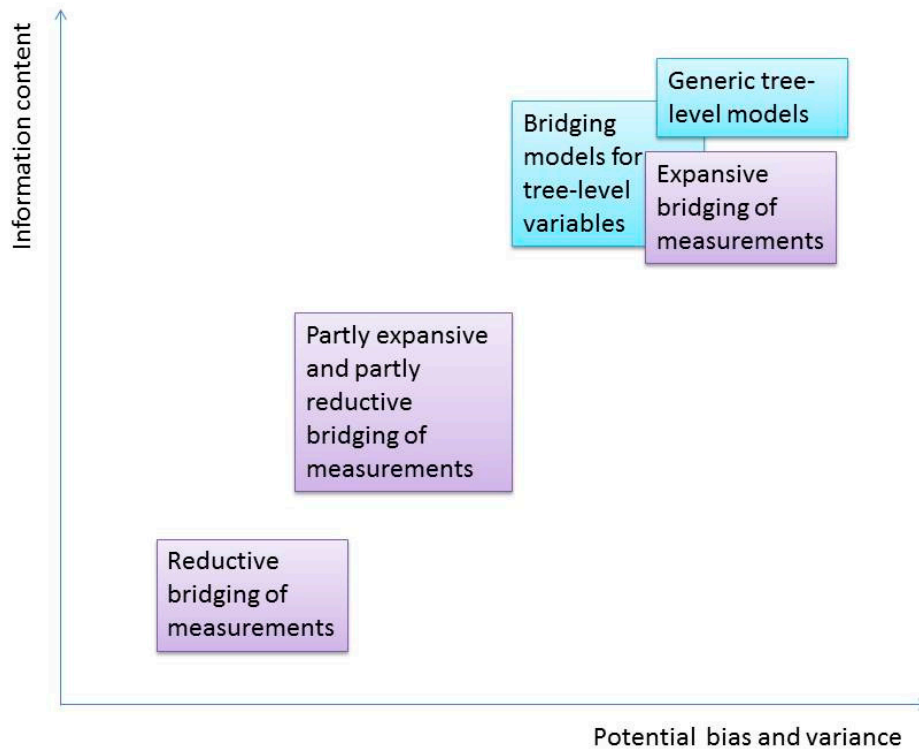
Information content

Generic tree-level models

Bridging models for tree-level variables

Expansive bridging of measurements

Partly expansive and partly reductive bridging of measurements

Reductive bridging of measurements

Potential bias and variance